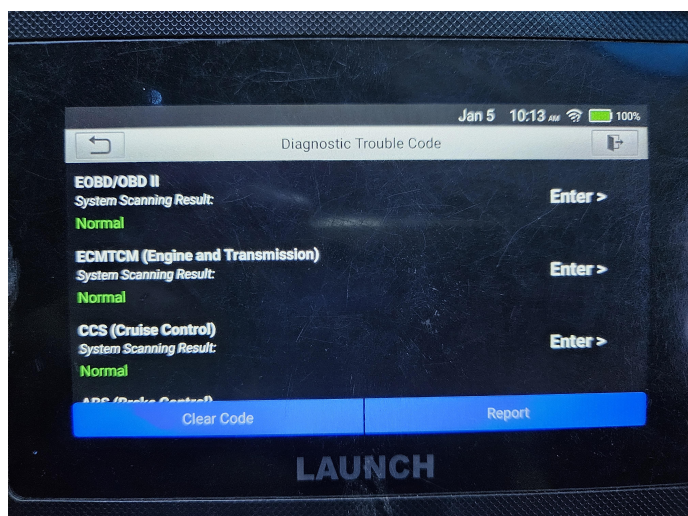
Jan 5 10:13 AM 100%

Diagnostic Trouble Code

EOBD/OBD II
System Scanning Result:
Normal

Enter >

ECMTCM (Engine and Transmission)
System Scanning Result:
Normal

Enter >

CCS (Cruise Control)
System Scanning Result:
Normal

Enter >

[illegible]

Clear Code

Report

LAUNCH